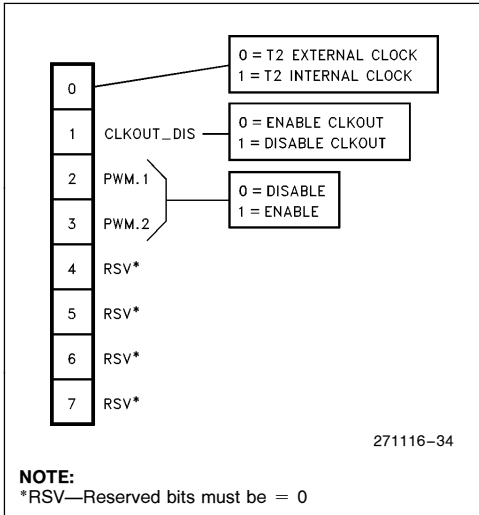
0 = T2 EXTERNAL CLOCK
1 = T2 INTERNAL CLOCK

0

1 CLKOUT_DIS

0 = ENABLE CLKOUT
1 = DISABLE CLKOUT

2 PWM.1

3 PWM.2

0 = DISABLE
1 = ENABLE

4 RSV*

5 RSV*

6 RSV*

7 RSV*

271116–34

NOTE:
*RSV—Reserved bits must be = 0